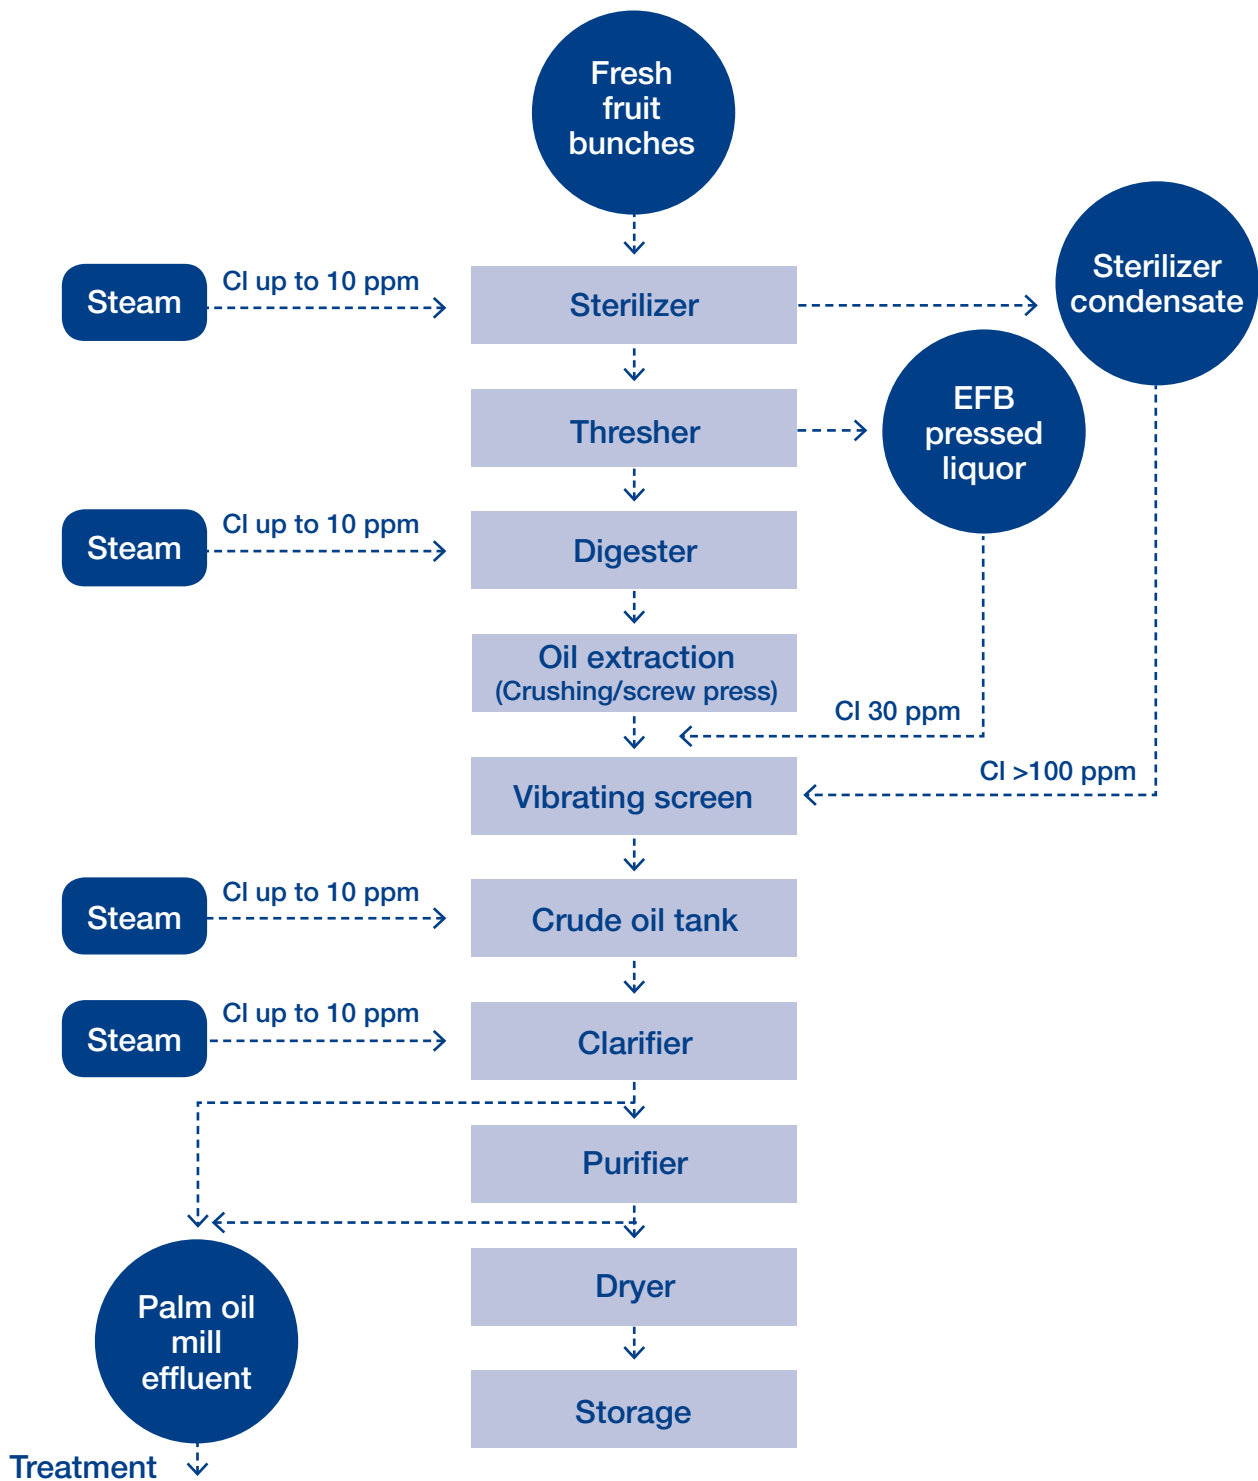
Fresh fruit bunches

Steam
Cl up to 10 ppm
Sterilizer
Sterilizer condensate

Thresher
EFB pressed liquor

Steam
Cl up to 10 ppm
Digester

Oil extraction
(Crushing/screw press)
Cl 30 ppm

Vibrating screen
Cl >100 ppm

Steam
Cl up to 10 ppm
Crude oil tank

Steam
Cl up to 10 ppm
Clarifier

Purifier

Dryer

Storage

Palm oil mill effluent

Treatment